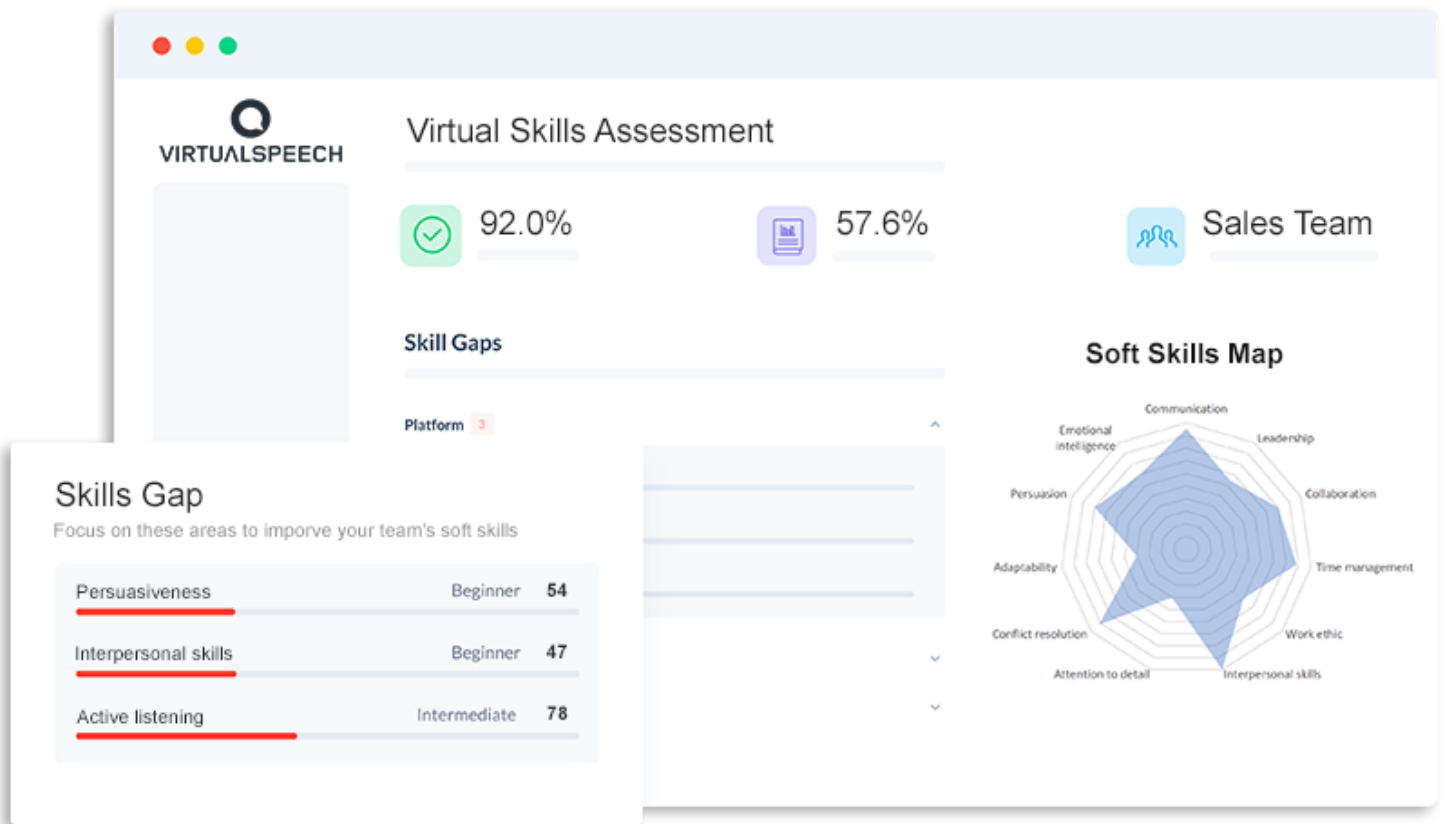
VIRTUALSPEECH

Virtual Skills Assessment

92.0%

57.6%

Sales Team

Skill Gaps

Platform 3

Soft Skills Map

Communication
Leadership
Collaboration
Time management
Work ethic
Interpersonal skills
Attention to detail
Conflict resolution
Adaptability
Persuasion
Emotional intelligence

Skills Gap

Focus on these areas to imporve your team's soft skills

| | | |
|---|---|---|
| Persuasiveness | Beginner | 54 |
| Interpersonal skills | Beginner | 47 |
| Active listening | Intermediate | 78 |